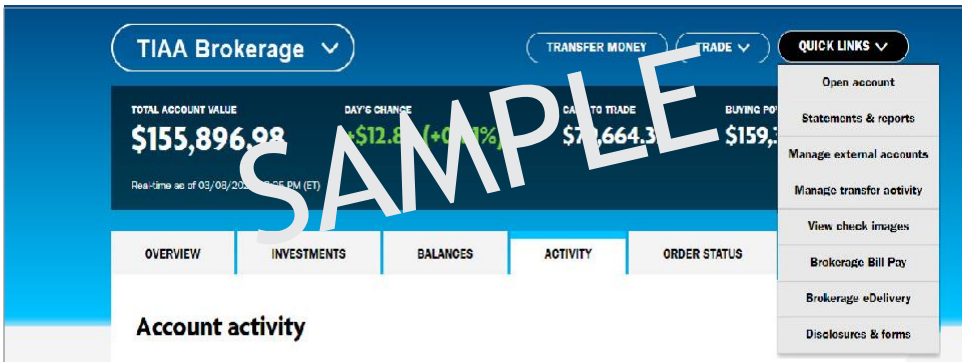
TIAA Brokerage

TRANSFER MONEY

TRADE

QUICK LINKS

TOTAL ACCOUNT VALUE

$155,896.98

Real-time as of 03/08/20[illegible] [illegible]:05 PM (ET)

DAY'S CHANGE

+$12.8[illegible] (+0.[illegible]1%)

CA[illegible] TO TRADE

$7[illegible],664.3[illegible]

BUYING PO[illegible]

$159,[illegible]

SAMPLE

Open account

Statements & reports

Manage external accounts

Manage transfer activity

View check images

Brokerage Bill Pay

Brokerage eDelivery

Disclosures & forms

OVERVIEW

INVESTMENTS

BALANCES

ACTIVITY

ORDER STATUS

Account activity